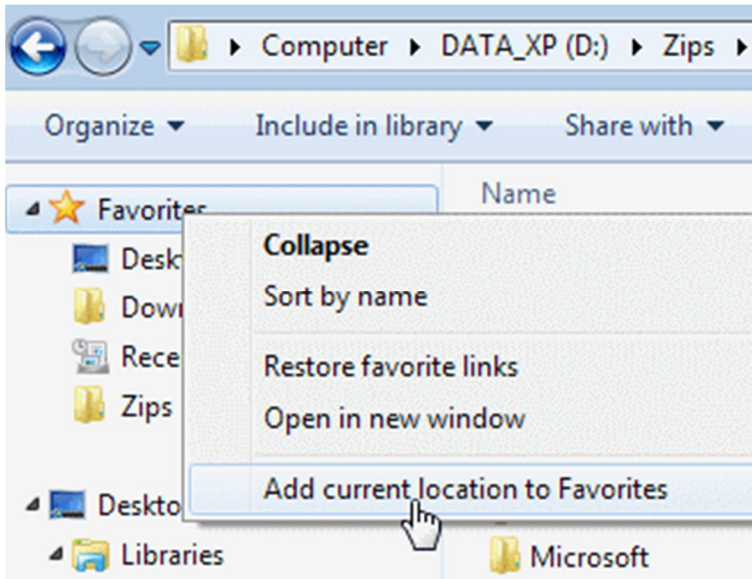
Computer ▸ DATA_XP (D:) ▸ Zips ▸

Organize ▾ Include in library ▾ Share with ▾

Favorites

Name

Desk

Dow

Rece

Zips

Collapse

Sort by name

Restore favorite links

Open in new window

Add current location to Favorites

Deskto

Libraries

Microsoft